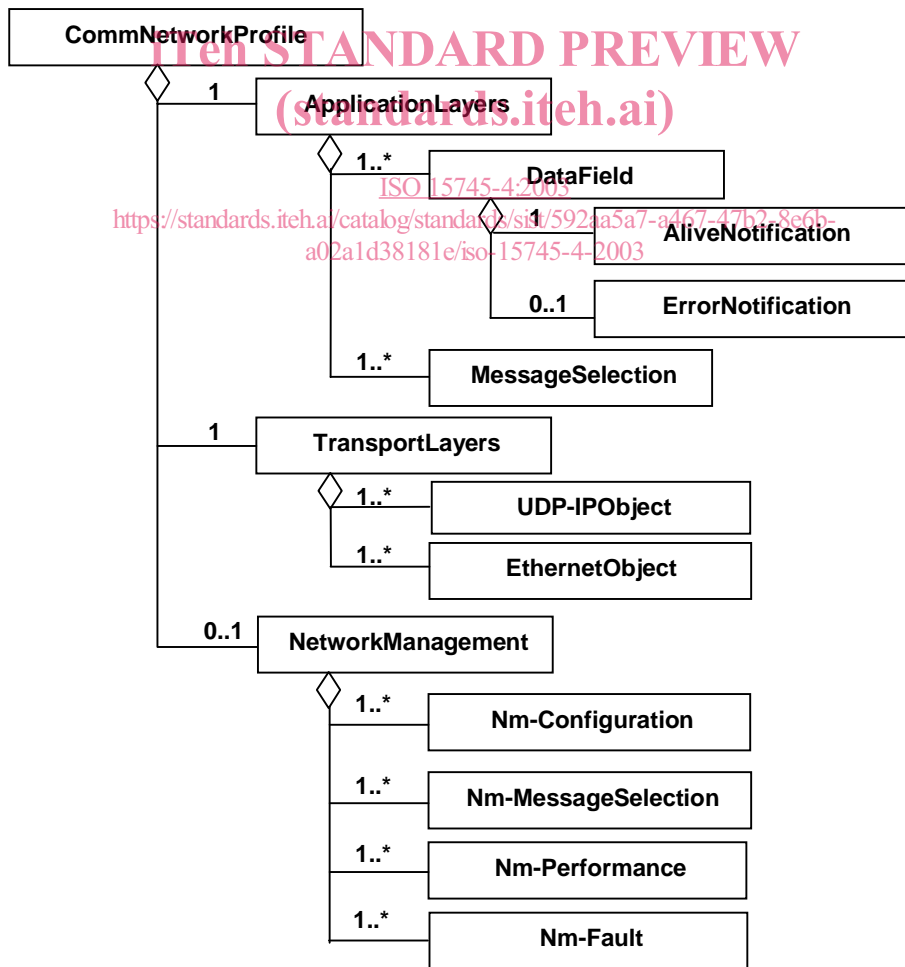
iTeh STANDARD PREVIEW
(standards.iteh.ai)
ISO 15745-4:2003
https://standards.iteh.ai/catalog/standards/sist/592aa5a7-a467-47b2-8e6b-a02a1d38181e/iso-15745-4-2003

CommNetworkProfile

1
ApplicationLayers

1..*
DataField

1
AliveNotification

0..1
ErrorNotification

1..*
MessageSelection

1
TransportLayers

1..*
UDP-IPObject

1..*
EthernetObject

0..1
NetworkManagement

1..*
Nm-Configuration

1..*
Nm-MessageSelection

1..*
Nm-Performance

1..*
Nm-Fault